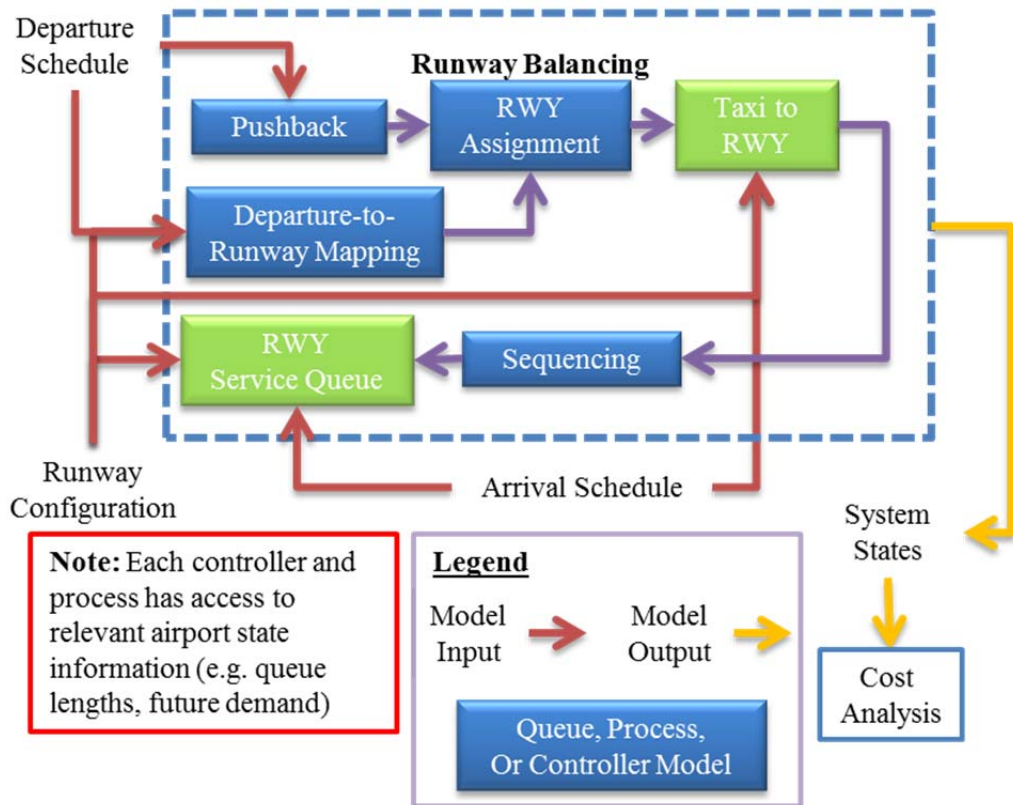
Departure Schedule

Runway Balancing

Pushback

RWY Assignment

Taxi to RWY

Departure-to-Runway Mapping

RWY Service Queue

Sequencing

Runway Configuration

Arrival Schedule

System States

Cost Analysis

**Note:** Each controller and process has access to relevant airport state information (e.g. queue lengths, future demand)

Legend

Model Input

Model Output

Queue, Process, Or Controller Model